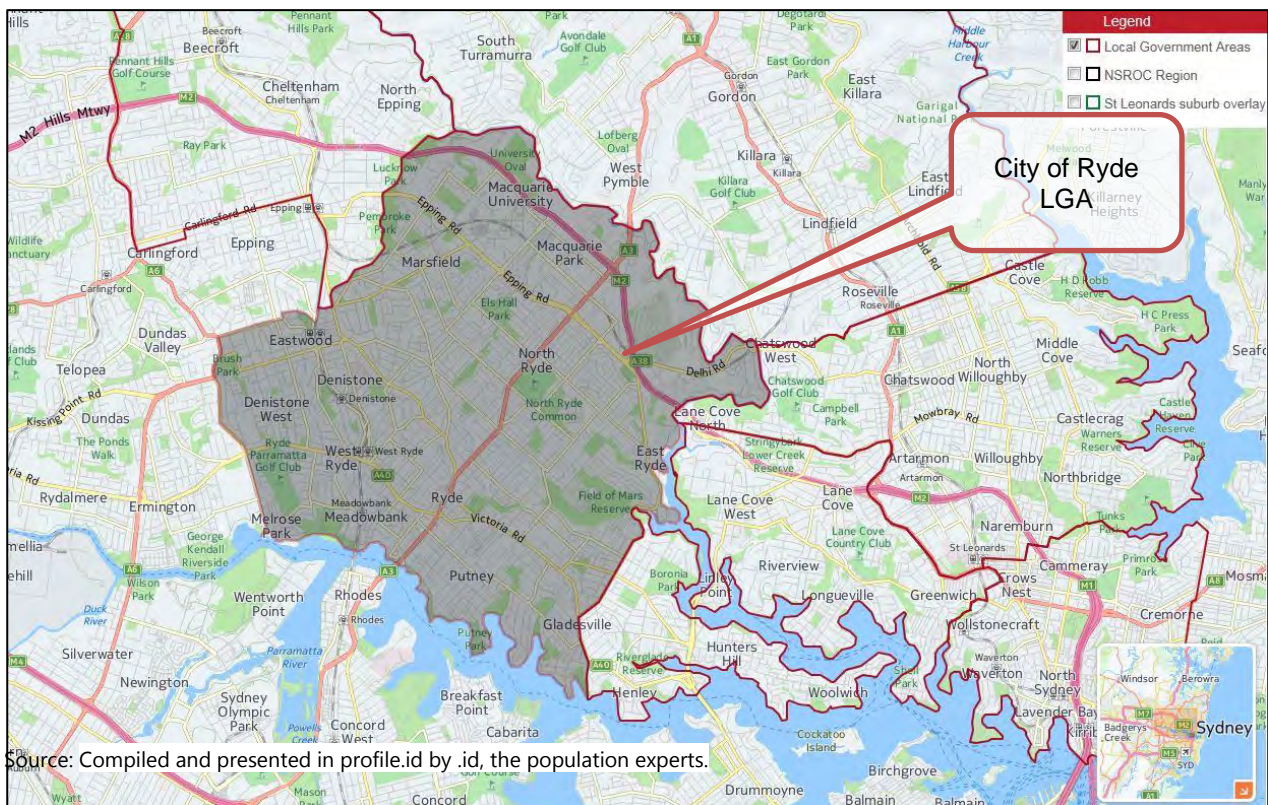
Legend
Local Government Areas
NSROC Region
St Leonards suburb overlay

City of Ryde LGA

Hills
Beecroft
Beecroft
Pennant Hills Park
Pennant Hills Golf Course
Cheltenham
Cheltenham
North Epping
South Turramurra
Avondale Golf Club
Park
Degotardi Park
Middle Harbour Creek
East Gordon Park
Gordon
Gordon
East Killara
Garigal National Park
M2 Hills Mtwy
Ray Park
Carlingford Rd
Epping
Epping
Carlingford
Carlingford
Wildlife Sanctuary
Lucknow Park
Pembroke Park
University Oval
Macquarie University
Lofberg Oval
West Pymble
Killara
Killara
Killara Golf Club
East Lindfield
Lindfield
Killarney Heights
Manly War
Epping Rd
Marsfield
Macquarie Park
Epping Rd
Els Hall Park
Castle Cove
H D Robb Reserve
Roseville
Roseville
Dundas Valley
Eastwood
Brush Park
Telopea
Denistone
Denistone West
Denistone
North Ryde
North Ryde Common
Delhi Rd
Chatswood West
Chatswood Golf Club
Chatswood
North Willoughby
Middle Cove
H C Press Park
Seaforth
Kissing Point Rd
Dundas
The Ponds Walk
Ryde Parramatta Golf Club
West Ryde
West Ryde
Lane Cove North
Stringybark Lower Creek Reserve
Campbell Park
Mowbray Rd
Castlecrag
Warners Reserve
Castle Haven Reserve
East Ryde
Artarmon
Artarmon
Willoughby
Northbridge
Rydalmere
Ermington
Meadowbank
Meadowbank
Ryde
Field of Mars Reserve
Victoria Rd
Lane Cove West
Lane Cove
Lane Cove Country Club
Naremburn
St Leonards
Melrose Park
George Kendall Riverside Park
Wilson Park
Putney
Riverview
Boronia Park
Linley Point
Longueville
Greenwich
Crows Nest
Cammeray
Tunks Park
Primrose Park
Mosman
Duck River
Wentworth Point
Rhodes
Rhodes
Gladesville
Putney Park
Wollstonecraft
Cremorne
Silverwater
Parramatta River
Newington
Sydney Olympic Park
Riverglade Reserve
Henley
Hunters Hill
Woolwich
Shell Park
Waverton
Waverton
North Sydney
Lavender Bay
Kirribilli
Breakfast Point
Concord West
Cabarita
Cockatoo Island
Birchgrove
Drummoyne
Balmain
Wyatt
Mason Park
Concord
Windsor
Berowra
Badgerys Creek
Sydney
SYD
Source: Compiled and presented in profile.id by .id, the population experts.